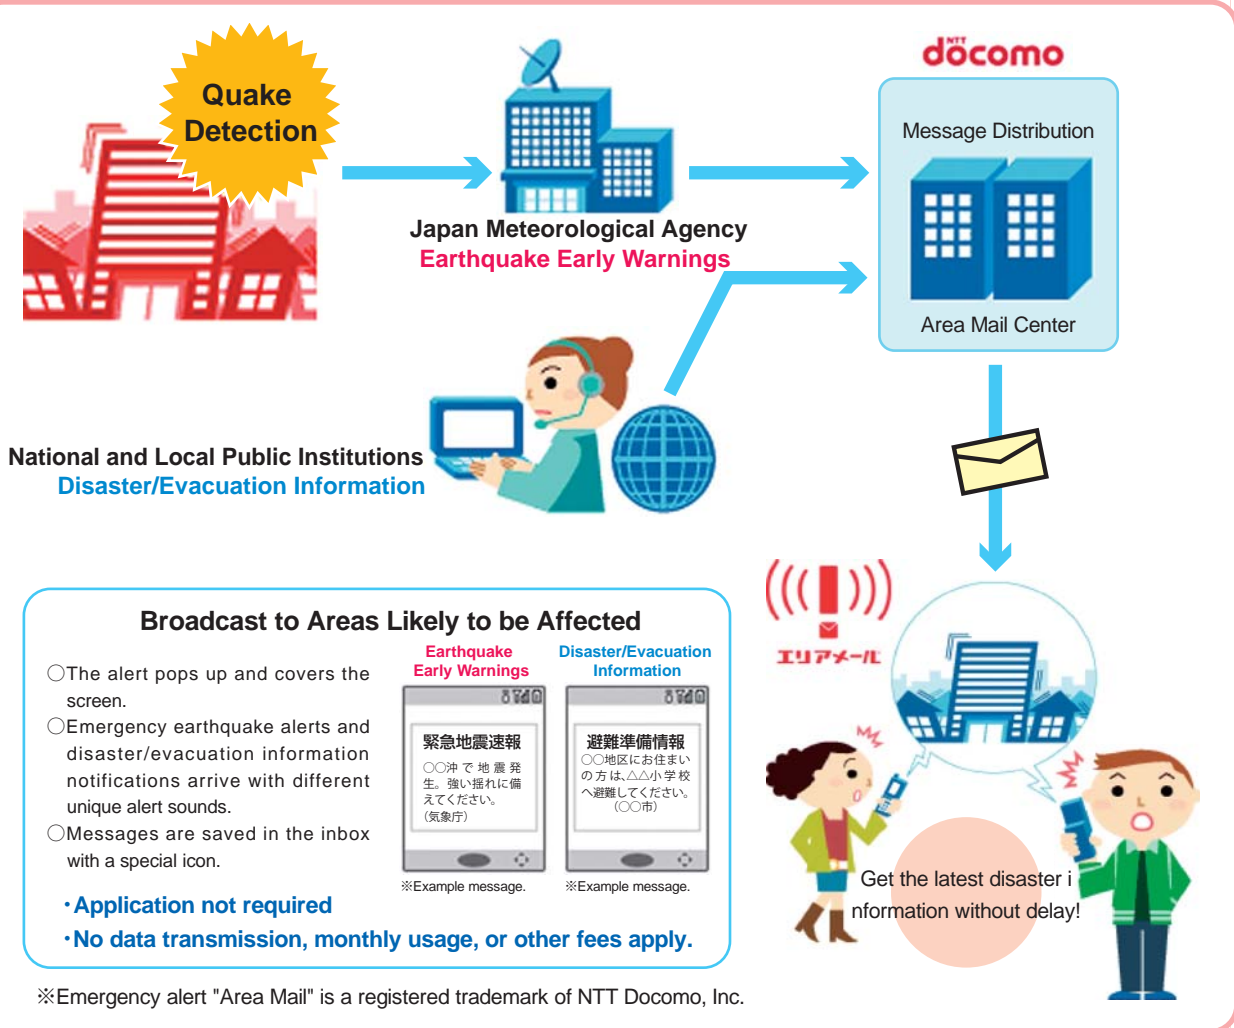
Quake Detection

Japan Meteorological Agency
Earthquake Early Warnings

NTT docomo

Message Distribution

Area Mail Center

National and Local Public Institutions
Disaster/Evacuation Information

エリアメール

Broadcast to Areas Likely to be Affected

○The alert pops up and covers the screen.
○Emergency earthquake alerts and disaster/evacuation information notifications arrive with different unique alert sounds.
○Messages are saved in the inbox with a special icon.

Earthquake Early Warnings

緊急地震速報
○○沖で地震発生。強い揺れに備えてください。（気象庁）

※Example message.

Disaster/Evacuation Information

避難準備情報
○○地区にお住まいの方は、△△小学校へ避難してください。（○○市）

※Example message.

・Application not required
・No data transmission, monthly usage, or other fees apply.

Get the latest disaster information without delay!

※Emergency alert "Area Mail" is a registered trademark of NTT Docomo, Inc.